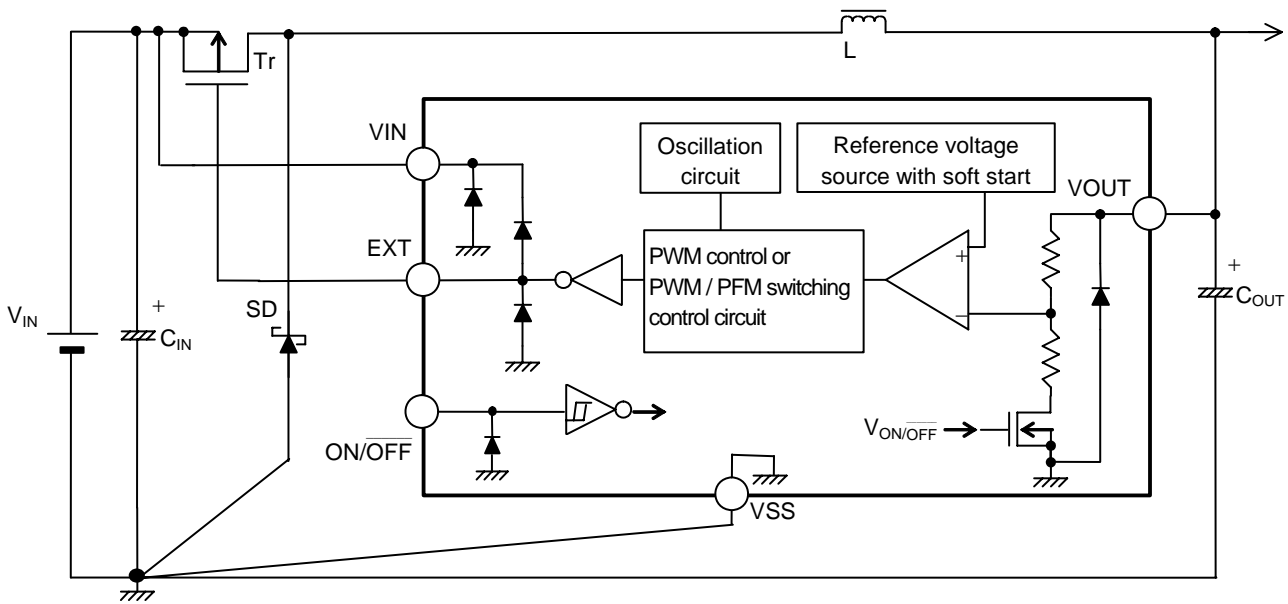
Tr

L

VIN

Oscillation circuit

Reference voltage source with soft start

VOUT

EXT

PWM control or PWM / PFM switching control circuit

+

−

+

$C_{OUT}$

$V_{IN}$

+

$C_{IN}$

SD

$ON/\overline{OFF}$

$V_{ON/\overline{OFF}}$

VSS